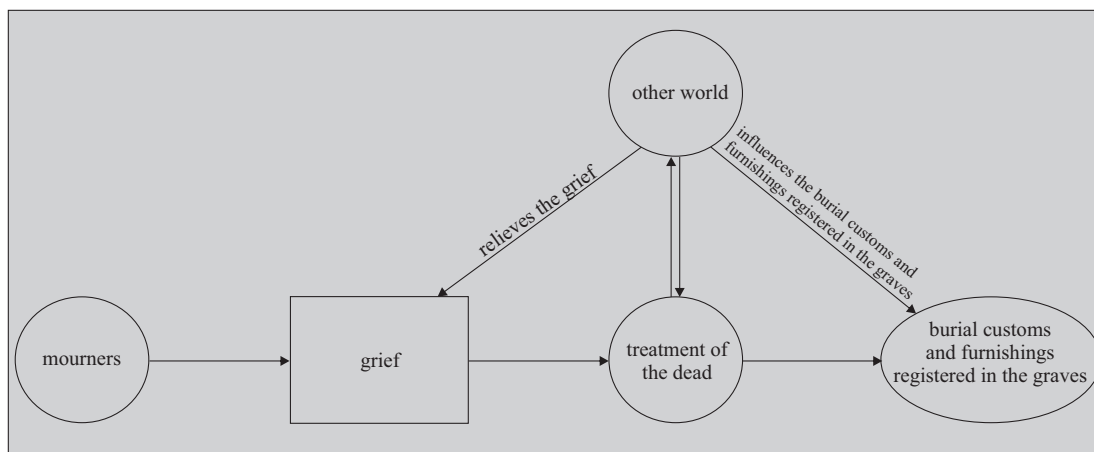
other world

influences the burial customs and furnishings registered in the graves

relieves the grief

mourners

grief

treatment of the dead

burial customs and furnishings registered in the graves